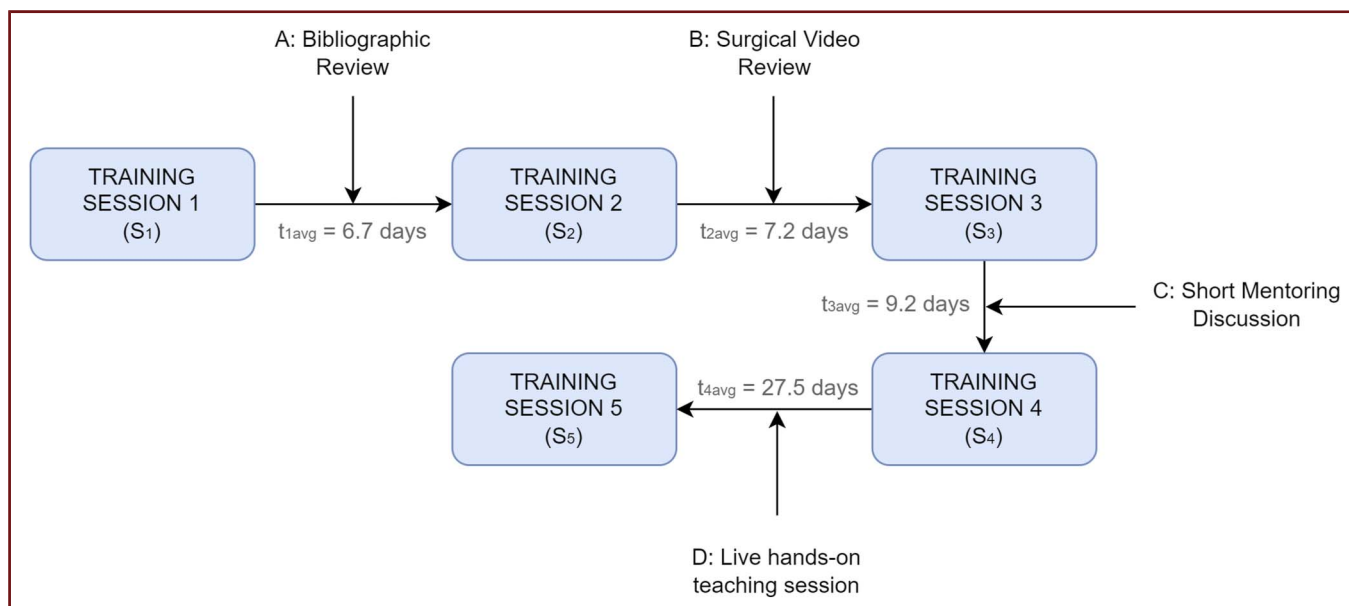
A: Bibliographic Review

B: Surgical Video Review

TRAINING SESSION 1 $(S_1)$

$t_{1avg}$ = 6.7 days

TRAINING SESSION 2 $(S_2)$

$t_{2avg}$ = 7.2 days

TRAINING SESSION 3 $(S_3)$

$t_{3avg}$ = 9.2 days

C: Short Mentoring Discussion

TRAINING SESSION 5 $(S_5)$

$t_{4avg}$ = 27.5 days

TRAINING SESSION 4 $(S_4)$

D: Live hands-on teaching session